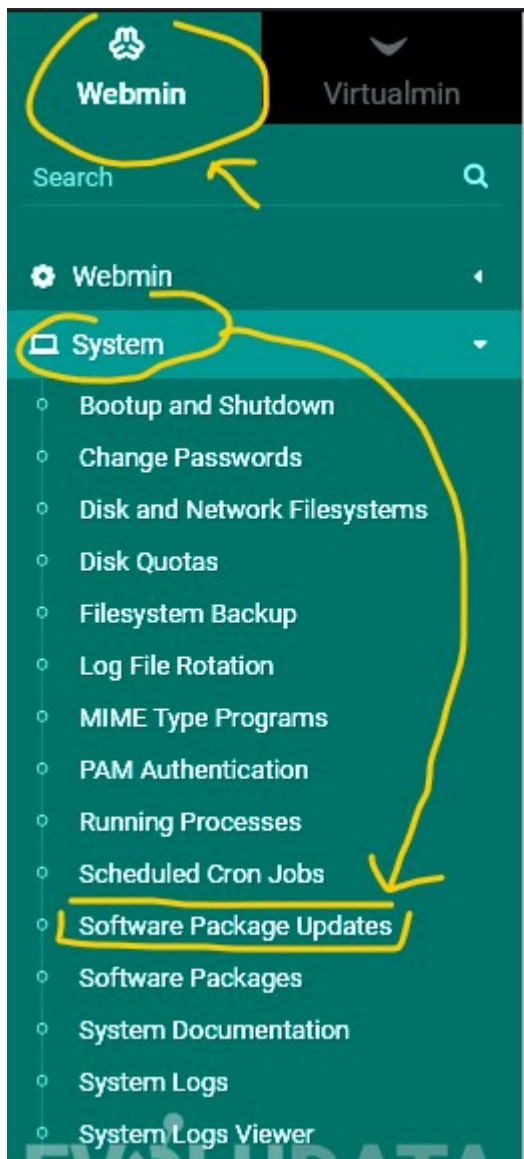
Webmin

Virtualmin

Search

Webmin

System

Bootup and Shutdown

Change Passwords

Disk and Network Filesystems

Disk Quotas

Filesystem Backup

Log File Rotation

MIME Type Programs

PAM Authentication

Running Processes

Scheduled Cron Jobs

Software Package Updates

Software Packages

System Documentation

System Logs

System Logs Viewer